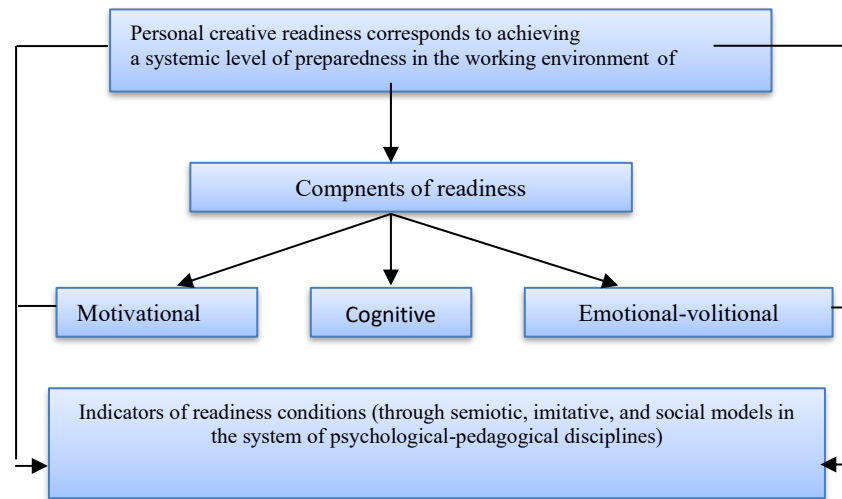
Personal creative readiness corresponds to achieving a systemic level of preparedness in the working environment of

Compnents of readiness

Motivational

Cognitive

Emotional-volitional

Indicators of readiness conditions (through semiotic, imitative, and social models in the system of psychological-pedagogical disciplines)